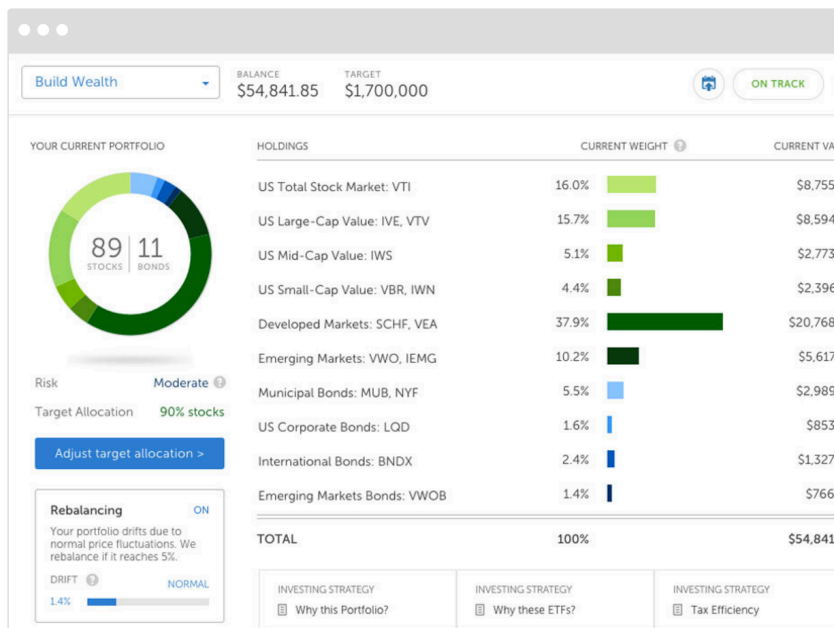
Build Wealth

BALANCE
$54,841.85

TARGET
$1,700,000

ON TRACK

YOUR CURRENT PORTFOLIO

89 STOCKS | 11 BONDS

Risk Moderate

Target Allocation 90% stocks

Adjust target allocation >

Rebalancing ON

Your portfolio drifts due to normal price fluctuations. We rebalance if it reaches 5%.

DRIFT NORMAL

1.4%

| HOLDINGS | CURRENT WEIGHT | CURRENT VA |
|---|---|---|
| US Total Stock Market: VTI | 16.0% | $8,755 |
| US Large-Cap Value: IVE, VTV | 15.7% | $8,594 |
| US Mid-Cap Value: IWS | 5.1% | $2,773 |
| US Small-Cap Value: VBR, IWN | 4.4% | $2,396 |
| Developed Markets: SCHF, VEA | 37.9% | $20,768 |
| Emerging Markets: VWO, IEMG | 10.2% | $5,617 |
| Municipal Bonds: MUB, NYF | 5.5% | $2,989 |
| US Corporate Bonds: LQD | 1.6% | $853 |
| International Bonds: BNDX | 2.4% | $1,327 |
| Emerging Markets Bonds: VWOB | 1.4% | $766 |
| TOTAL | 100% | $54,841 |

INVESTING STRATEGY
Why this Portfolio?

INVESTING STRATEGY
Why these ETFs?

INVESTING STRATEGY
Tax Efficiency